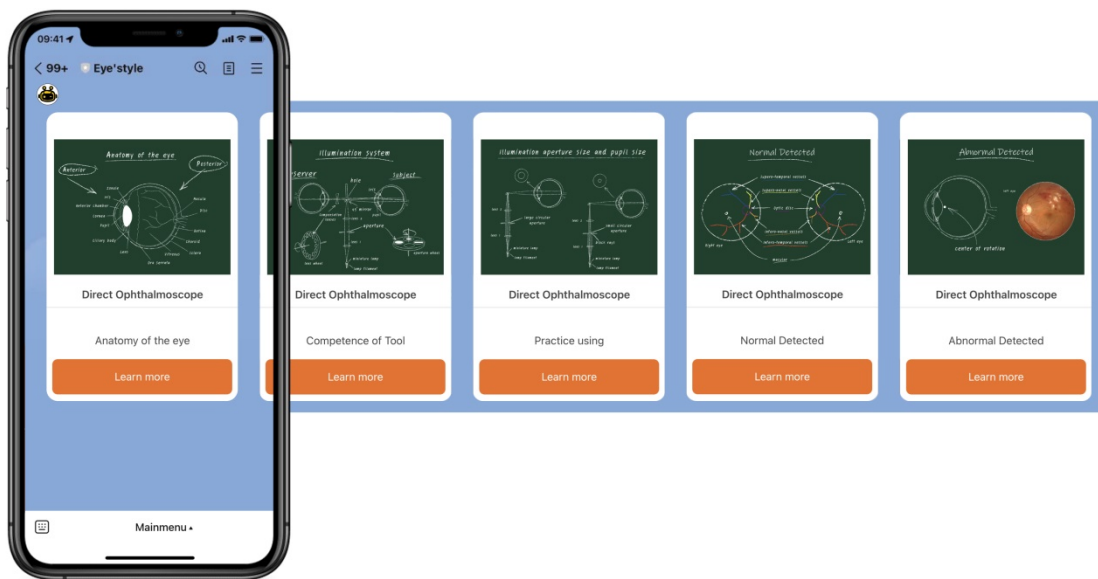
09:41

< 99+ Eye'style

Anatomy of the eye

Anterior

Posterior

Direct Ophthalmoscope

Anatomy of the eye

Learn more

Illumination system

Observer

Subject

Direct Ophthalmoscope

Competence of Tool

Learn more

Illumination aperture size and pupil size

Direct Ophthalmoscope

Practice using

Learn more

Normal Detected

Direct Ophthalmoscope

Normal Detected

Learn more

Abnormal Detected

center of rotation

Direct Ophthalmoscope

Abnormal Detected

Learn more

Mainmenu ▴